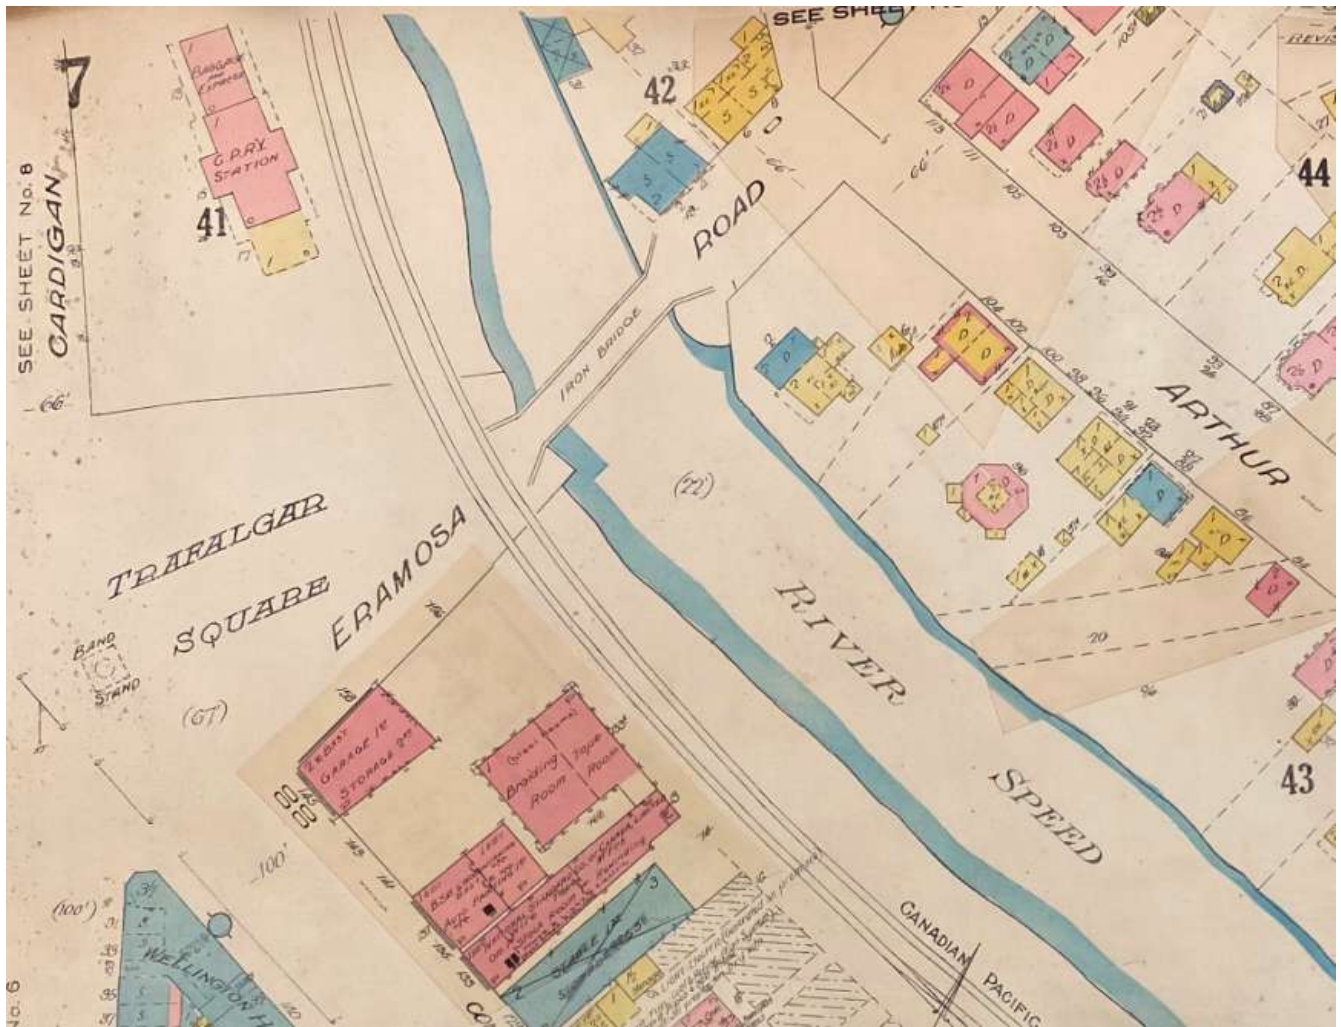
7

SEE SHEET No. 8

CARDIGAN

66'

Baggage and Express

C.P.R.Y. STATION

41

42

SEE SHEET

44

ROAD

66'

IRON BRIDGE

(72')

ARTHUR

TRAFALGAR

SQUARE

ERAMOSA

BAND STAND

(67)

RIVER

Garage & Storage

Braiding Room

Tape Room

100'

(100')

SPEED

CANADIAN

PACIFIC

43

20

WELLINGTON

CO

Stable & Storage

No. 6